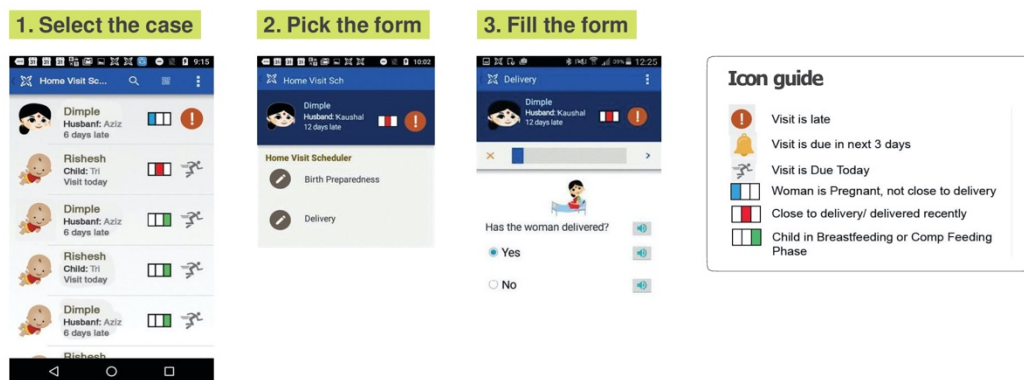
1. Select the case

9:15

Home Visit Sc...

Dimple
Husband: Aziz
6 days late

Rishesh
Child: Tri
Visit today

Dimple
Husbanf: Aziz
6 days late

Rishesh
Child: Tri
Visit today

Dimple
Husbanf: Aziz
6 days late

Rishesh

2. Pick the form

10:02

Home Visit Sch

Dimple
Husband: Kaushal
12 days late

Home Visit Scheduler

Birth Preparedness

Delivery

3. Fill the form

12:25

Delivery

Dimple
Husband: Kaushal
12 days late

Has the woman delivered?

Yes

No

Icon guide

Visit is late

Visit is due in next 3 days

Visit is Due Today

Woman is Pregnant, not close to delivery

Close to delivery/ delivered recently

Child in Breastfeeding or Comp Feeding Phase